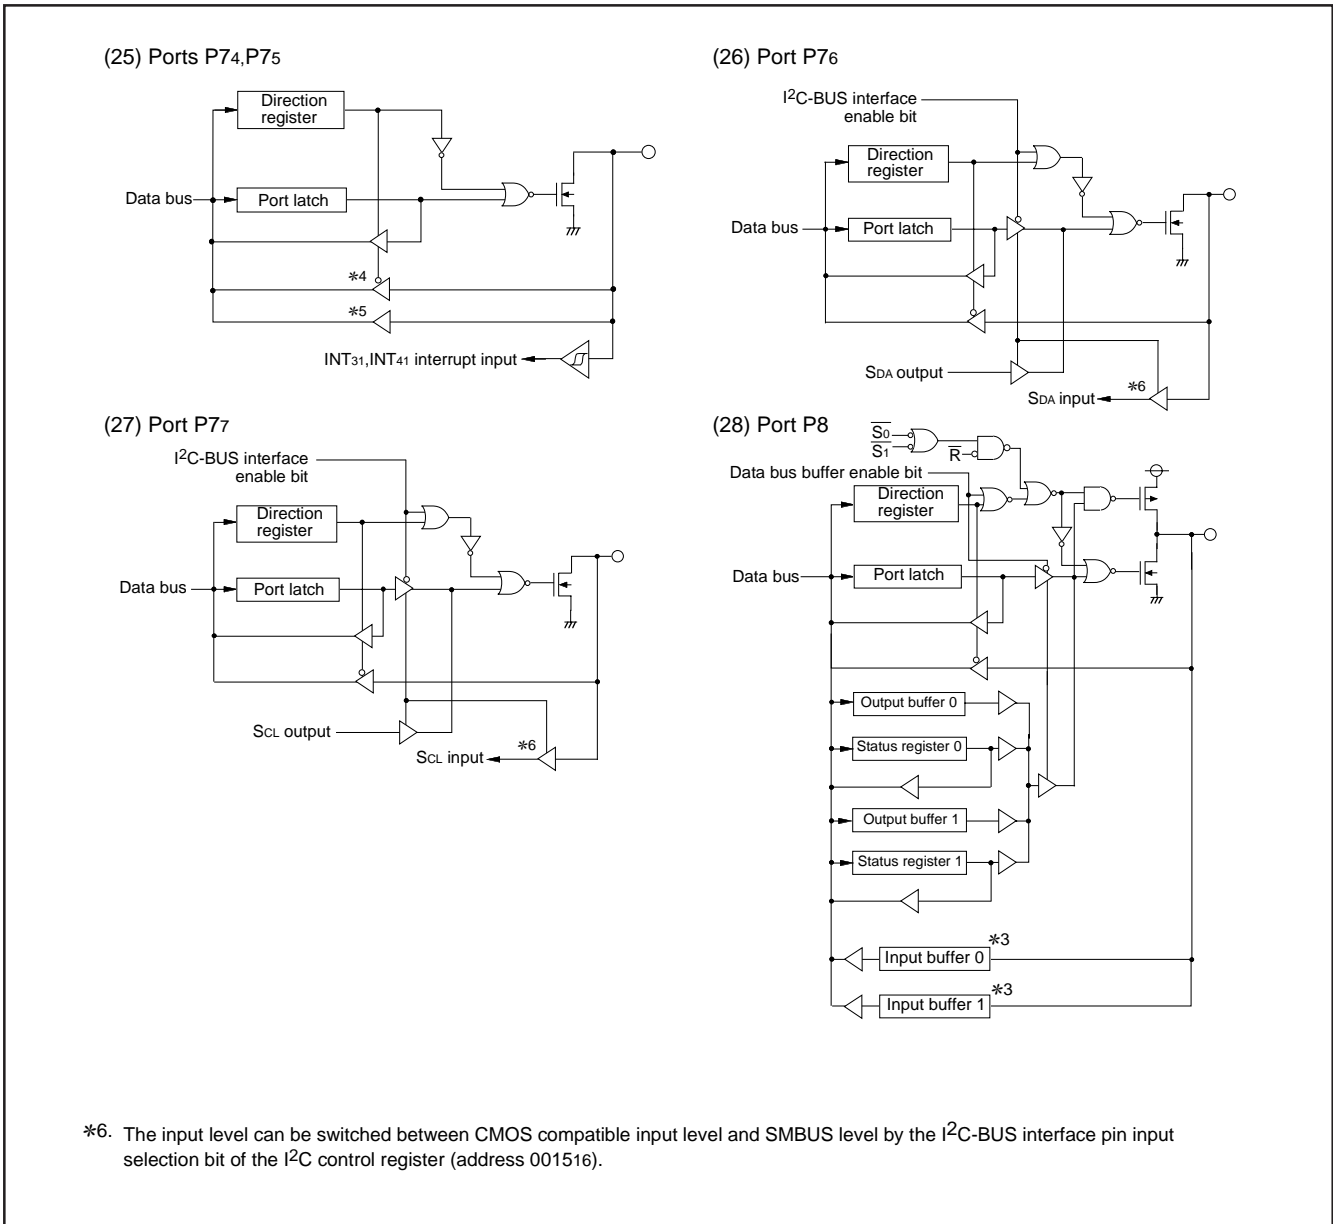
(25) Ports P7$_4$,P7$_5$

Direction register

Data bus

Port latch

*4

*5

INT$_{31}$,INT$_{41}$ interrupt input

(26) Port P7$_6$

I$^2$C-BUS interface enable bit

Direction register

Data bus

Port latch

S$_{DA}$ output

*6

S$_{DA}$ input

(27) Port P7$_7$

I$^2$C-BUS interface enable bit

Direction register

Data bus

Port latch

S$_{CL}$ output

*6

S$_{CL}$ input

(28) Port P8

$\overline{S_0}$

$\overline{S_1}$

$\overline{R}$

Data bus buffer enable bit

Direction register

Data bus

Port latch

Output buffer 0

Status register 0

Output buffer 1

Status register 1

*3

Input buffer 0

*3

Input buffer 1

*6. The input level can be switched between CMOS compatible input level and SMBUS level by the I$^2$C-BUS interface pin input selection bit of the I$^2$C control register (address 0015$_{16}$).